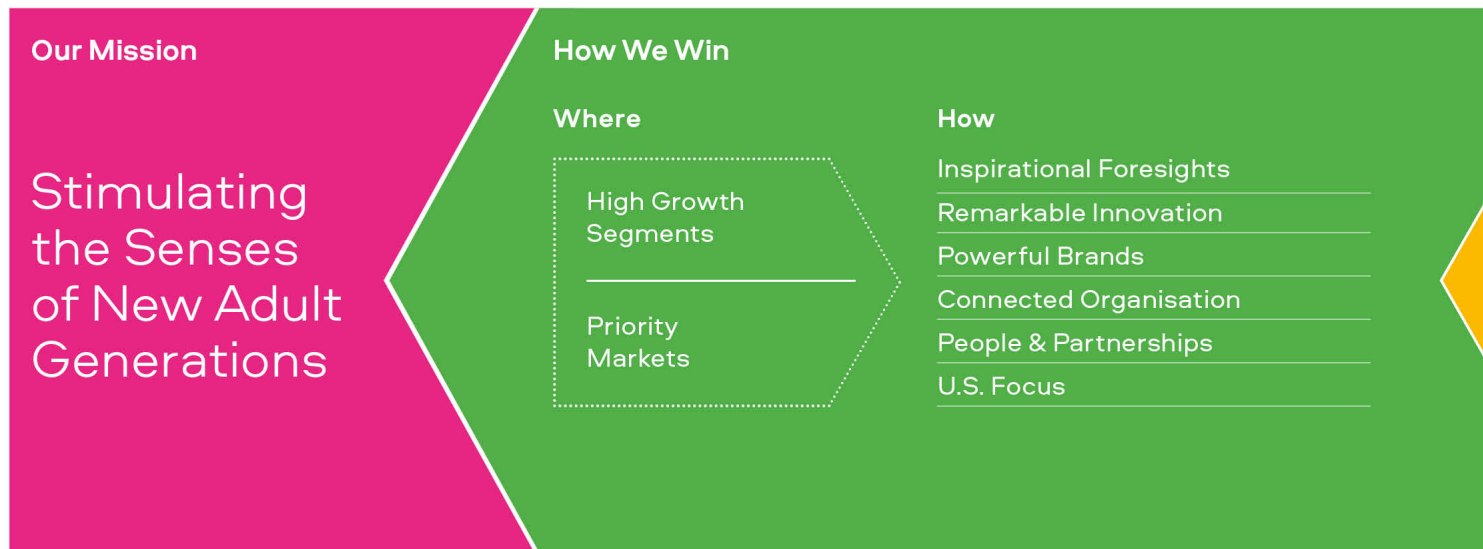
Our Mission

Stimulating the Senses of New Adult Generations

How We Win

Where

High Growth Segments

Priority Markets

How

Inspirational Foresights

Remarkable Innovation

Powerful Brands

Connected Organisation

People & Partnerships

U.S. Focus